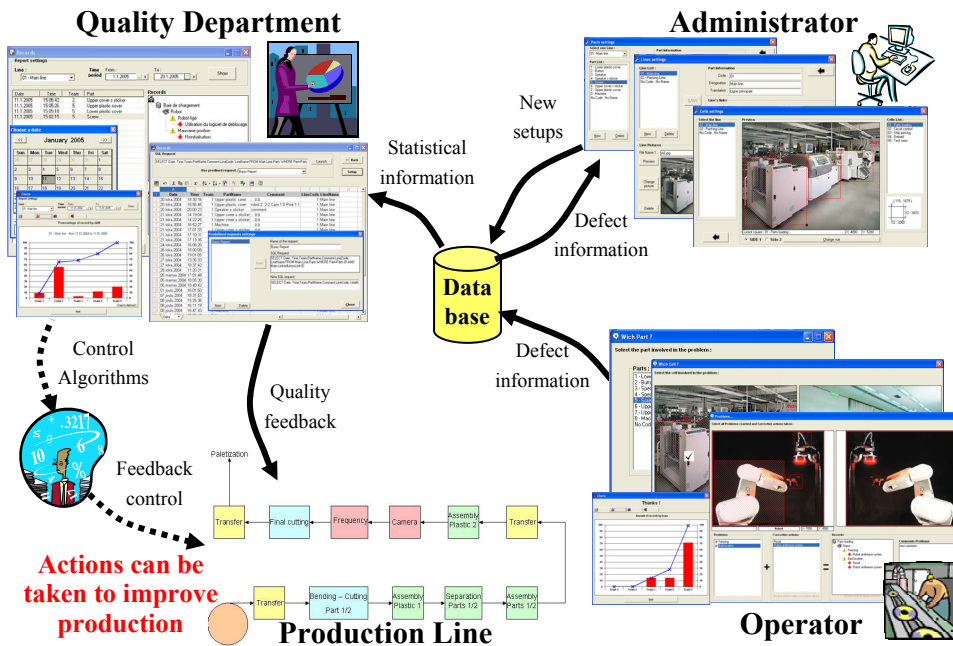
Quality Department

Administrator

New setups

Statistical information

Defect information

Data base

Defect information

Control Algorithms

Quality feedback

Feedback control

Actions can be taken to improve production

Paletization

Transfer

Final cutting

Frequency

Camera

Assembly Plastic 2

Transfer

Transfer

Bending – Cutting Part 1/2

Assembly Plastic 1

Separation Parts 1/2

Assembly Parts 1/2

Production Line

Operator

Records

Report settings

Line :

01 : Main line

Time period

From :

1.1.2005

To :

20.1.2005

Show

Choose a date

January 2005

Sun Mon Tue Wed Thu Fri Sat

Parts settings

Lines settings

Cells settings

Wich Part ?

Select the part involved in the problem :

Problems

Thanks !